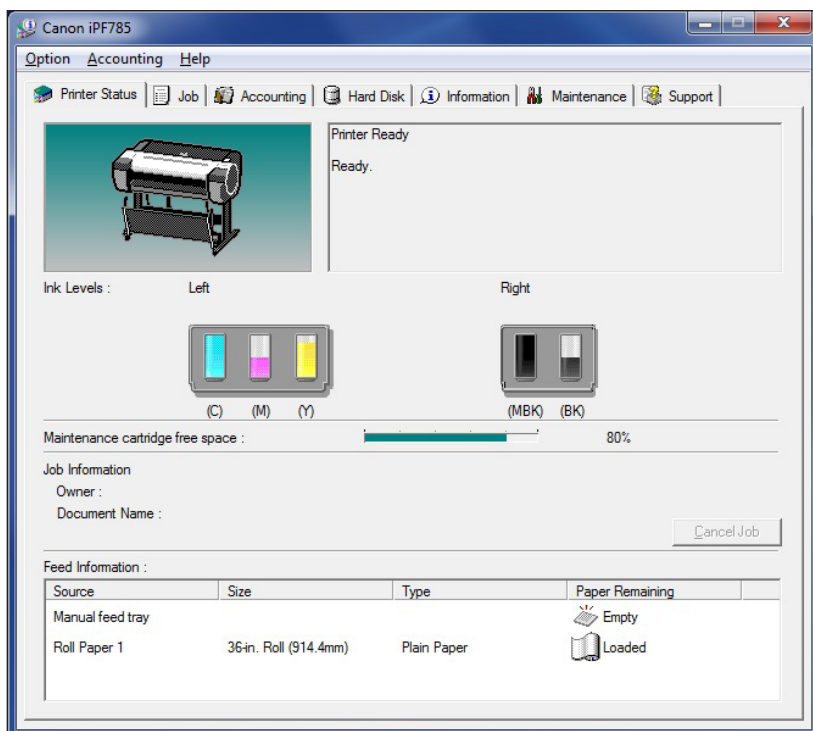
Canon iPF785

Option Accounting Help

Printer Status | Job | Accounting | Hard Disk | Information | Maintenance | Support

Printer Ready

Ready.

Ink Levels : Left

Right

(C) (M) (Y)

(MBK) (BK)

Maintenance cartridge free space : 80%

Job Information

Owner :

Document Name :

Cancel Job

Feed Information :

| Source | Size | Type | Paper Remaining |
|---|---|---|---|
| Manual feed tray | | | Empty |
| Roll Paper 1 | 36-in. Roll (914.4mm) | Plain Paper | Loaded |